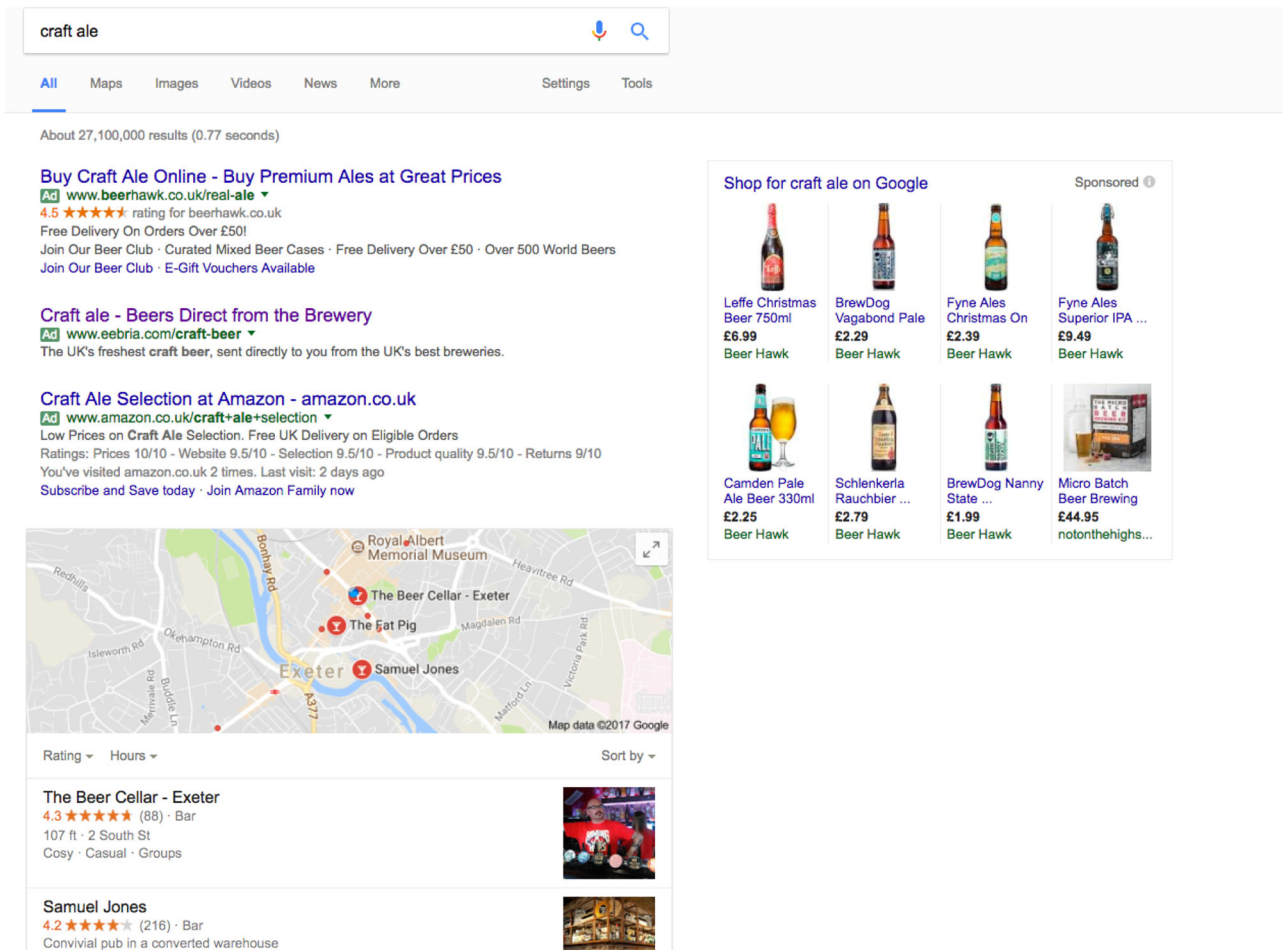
craft ale

All Maps Images Videos News More Settings Tools

About 27,100,000 results (0.77 seconds)

Buy Craft Ale Online - Buy Premium Ales at Great Prices
Ad www.beerhawk.co.uk/real-ale
4.5 ★★★★★ rating for beerhawk.co.uk
Free Delivery On Orders Over £50!
Join Our Beer Club · Curated Mixed Beer Cases · Free Delivery Over £50 · Over 500 World Beers
Join Our Beer Club · E-Gift Vouchers Available

Craft ale - Beers Direct from the Brewery
Ad www.eebria.com/craft-beer
The UK's freshest craft beer, sent directly to you from the UK's best breweries.

Craft Ale Selection at Amazon - amazon.co.uk
Ad www.amazon.co.uk/craft+ale+selection
Low Prices on Craft Ale Selection. Free UK Delivery on Eligible Orders
Ratings: Prices 10/10 - Website 9.5/10 - Selection 9.5/10 - Product quality 9.5/10 - Returns 9/10
You've visited amazon.co.uk 2 times. Last visit: 2 days ago
Subscribe and Save today · Join Amazon Family now

Royal Albert Memorial Museum
Bonhay Rd
Redhills
Heavitree Rd
The Beer Cellar - Exeter
Okehampton Rd
The Fat Pig
Magdalen Rd
Isleworth Rd
Exeter
Samuel Jones
Victoria Park Rd
Merrivale Rd
Buddle Ln
A377
Matford Ln
Map data ©2017 Google

Rating Hours Sort by

The Beer Cellar - Exeter
4.3 ★★★★★ (88) · Bar
107 ft · 2 South St
Cosy · Casual · Groups

Samuel Jones
4.2 ★★★★★ (216) · Bar
Convivial pub in a converted warehouse

Shop for craft ale on Google
Sponsored

Leffe Christmas Beer 750ml
£6.99
Beer Hawk

BrewDog Vagabond Pale
£2.29
Beer Hawk

Fyne Ales Christmas On
£2.39
Beer Hawk

Fyne Ales Superior IPA ...
£9.49
Beer Hawk

Camden Pale Ale Beer 330ml
£2.25
Beer Hawk

Schlenkerla Rauchbier ...
£2.79
Beer Hawk

BrewDog Nanny State ...
£1.99
Beer Hawk

Micro Batch Beer Brewing
£44.95
notonthehighs...